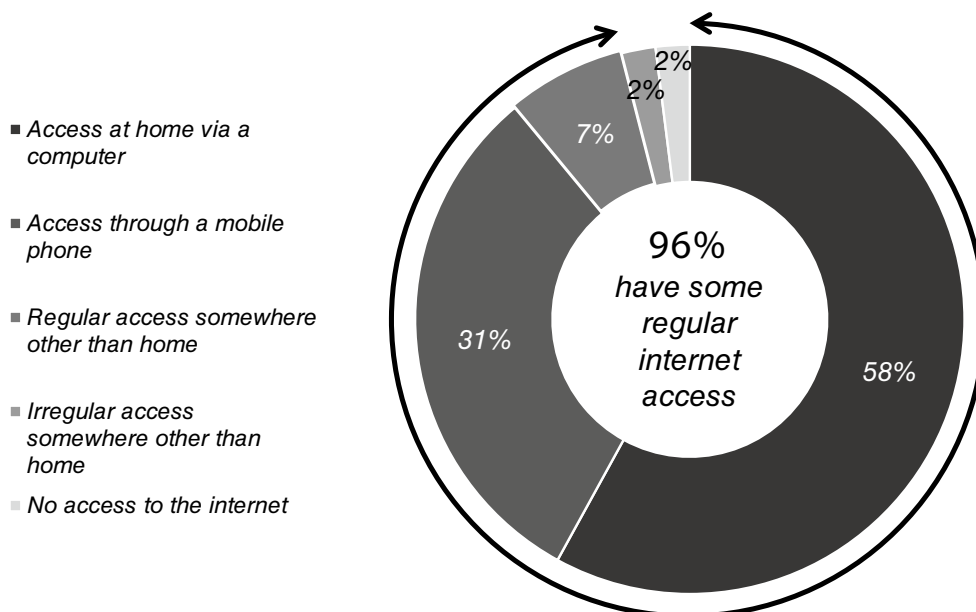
Access at home via a computer

Access through a mobile phone

Regular access somewhere other than home

Irregular access somewhere other than home

No access to the internet

2%
2%
7%
31%
58%

96%
have some regular internet access